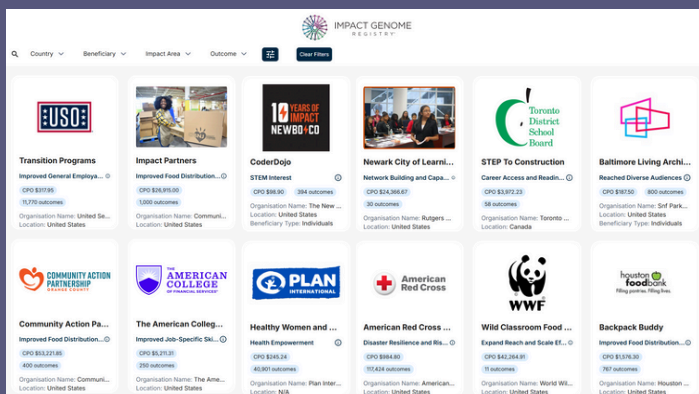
IMPACT GENOME REGISTRY

Country Beneficiary Impact Area Outcome Clear Filters

USO
Transition Programs
Improved General Employa...
CPO $317.95
11,770 outcomes
Organisation Name: United Se...
Location: United States

Impact Partners
Improved Food Distribution...
CPO $26,915.00
1,000 outcomes
Organisation Name: Communi...
Location: United States

10 YEARS OF IMPACT NEWBO+CO
CoderDojo
STEM Interest
CPO $96.90 394 outcomes
Organisation Name: The New ...
Location: United States
Beneficiary Type: Individuals

Newark City of Learni...
Network Building and Capa...
CPO $24,366.67
30 outcomes
Organisation Name: Rutgers ...
Location: United States

Toronto District School Board
STEP To Construction
Career Access and Readin...
CPO $3,972.23
58 outcomes
Organisation Name: Toronto ...
Location: Canada

Baltimore Living Archi...
Reached Diverse Audiences
CPO $187.50 800 outcomes
Organisation Name: Snf Park...
Location: United States
Beneficiary Type: Individuals

COMMUNITY ACTION PARTNERSHIP ORANGE COUNTY
Community Action Pa...
Improved Food Distribution...
CPO $53,221.85
400 outcomes
Organisation Name: Communi...
Location: United States

THE AMERICAN COLLEGE OF FINANCIAL SERVICES
The American Colleg...
Improved Job-Specific Ski...
CPO $5,211.31
250 outcomes
Organisation Name: The Ame...
Location: United States

PLAN INTERNATIONAL
Healthy Women and ...
Health Empowerment
CPO $245.24
40,901 outcomes
Organisation Name: Plan Inter...
Location: N/A

American Red Cross
American Red Cross ...
Disaster Resilience and Ris...
CPO $964.80
117,424 outcomes
Organisation Name: American...
Location: United States

WWF
Wild Classroom Food ...
Expand Reach and Scale Ef...
CPO $42,264.91
11 outcomes
Organisation Name: World Wil...
Location: United States

houston foodbank Filling pantries. Filling lives.
Backpack Buddy
Improved Food Distribution...
CPO $1,576.30
767 outcomes
Organisation Name: Houston ...
Location: United States